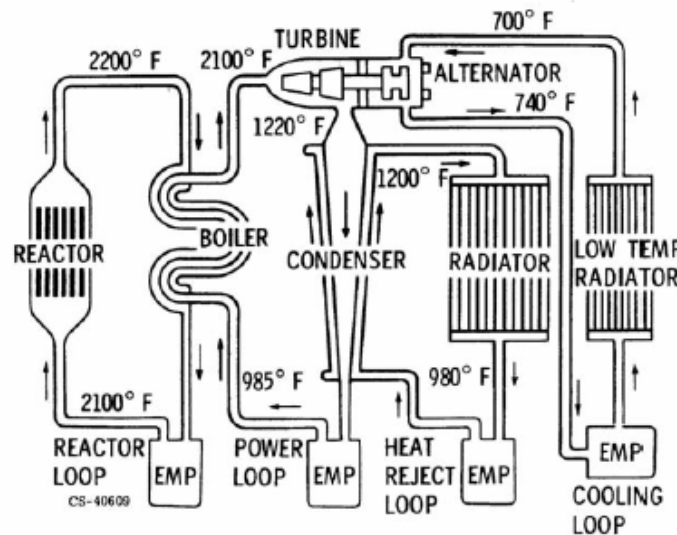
700° F
TURBINE
2200° F
2100° F
ALTERNATOR
740° F
1220° F
1200° F
REACTOR
BOILER
CONDENSER
RADIATOR
LOW TEMP
RADIATOR
985° F
980° F
2100° F
REACTOR LOOP
EMP
POWER LOOP
EMP
HEAT REJECT LOOP
EMP
EMP
COOLING LOOP
CS-40609